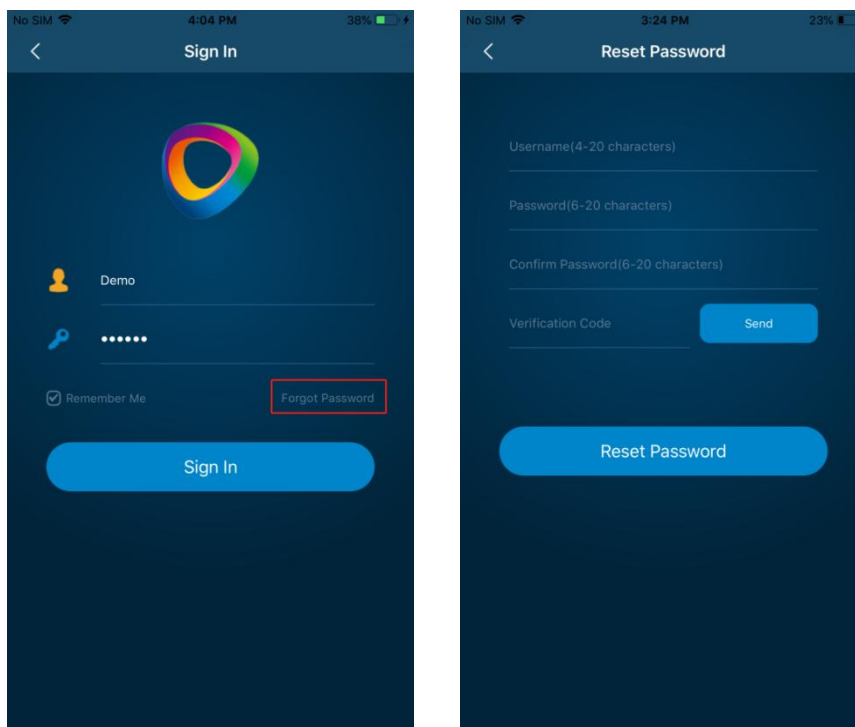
No SIM 4:04 PM 38%

Sign In

Demo

••••••

Remember Me

Forgot Password

Sign In

No SIM 3:24 PM 23%

Reset Password

Username(4-20 characters)

Password(6-20 characters)

Confirm Password(6-20 characters)

Verification Code

Send

Reset Password